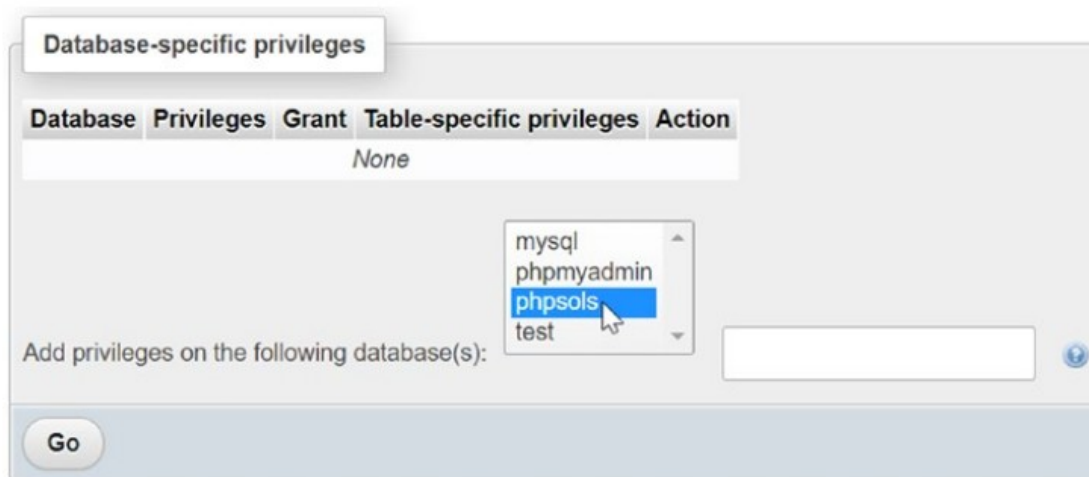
Database-specific privileges

| Database | Privileges | Grant | Table-specific privileges | Action |
|---|---|---|---|---|
| | | None | | |

Add privileges on the following database(s):

mysql
phpmyadmin
phpsols
test

Go